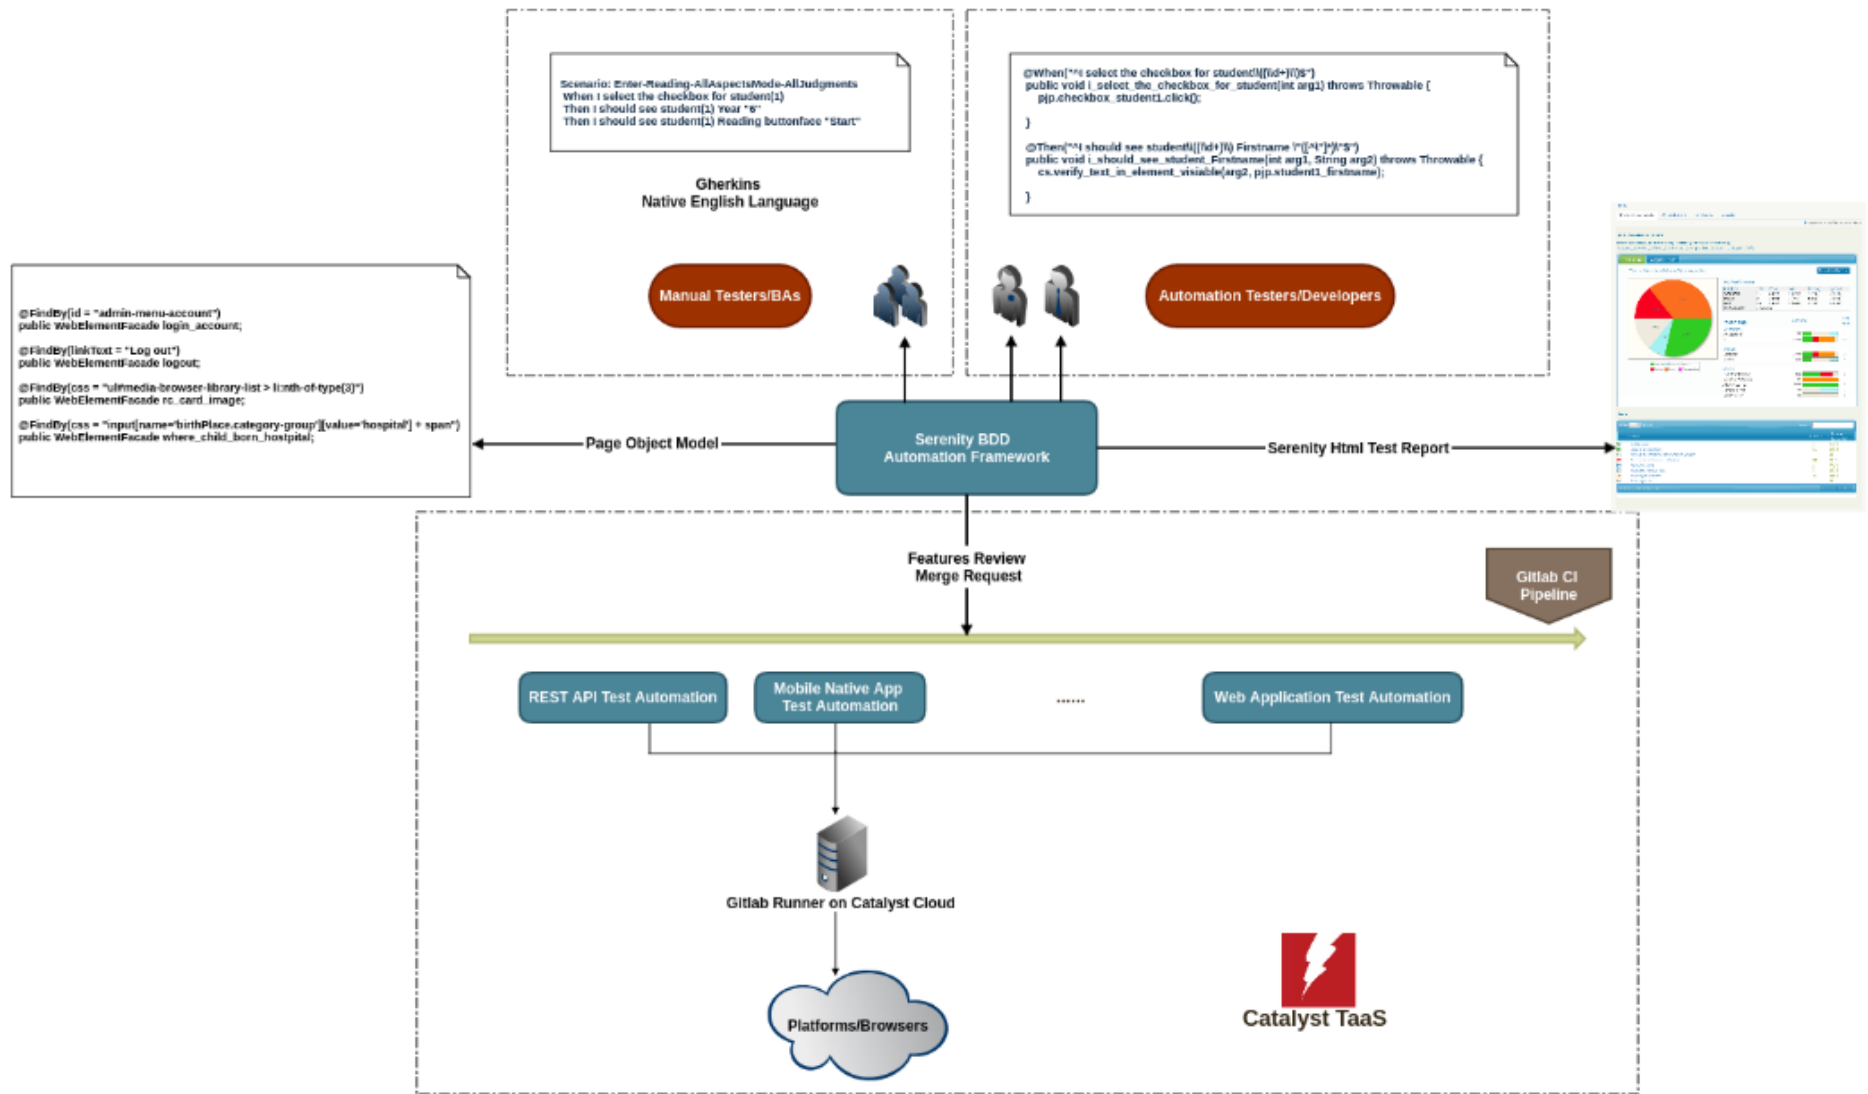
Scenario: Enter-Reading-AllAspectsMode-AllJudgments
When I select the checkbox for student(1)
Then I should see student(1) Year "6"
Then I should see student(1) Reading buttonface "Start"

Gherkins
Native English Language

@When("^I select the checkbox for student\\((\\d+)\\)$")
public void i_select_the_checkbox_for_student(int arg1) throws Throwable {
pjp.checkbox_student1.click();
}

@Then("^I should see student\\((\\d+)\\) Firstname \"([^\"]*)\"$")
public void i_should_see_student_Firstname(int arg1, String arg2) throws Throwable {
cs.verify_text_in_element_visiable(arg2, pjp.student1_firstname);
}

Manual Testers/BAs

Automation Testers/Developers

@FindBy(id = "admin-menu-account")
public WebElementFacade login_account;

@FindBy(linkText = "Log out")
public WebElementFacade logout;

@FindBy(css = "ul#media-browser-library-list > li:nth-of-type(3)")
public WebElementFacade rc_card_image;

@FindBy(css = "input[name='birthPlace.category-group'][value='hospital'] + span")
public WebElementFacade where_child_born_hostpital;

Page Object Model

Serenity BDD
Automation Framework

Serenity Html Test Report

Features Review
Merge Request

Gitlab CI
Pipeline

REST API Test Automation

Mobile Native App
Test Automation

.......

Web Application Test Automation

Gitlab Runner on Catalyst Cloud

Platforms/Browsers

Catalyst TaaS